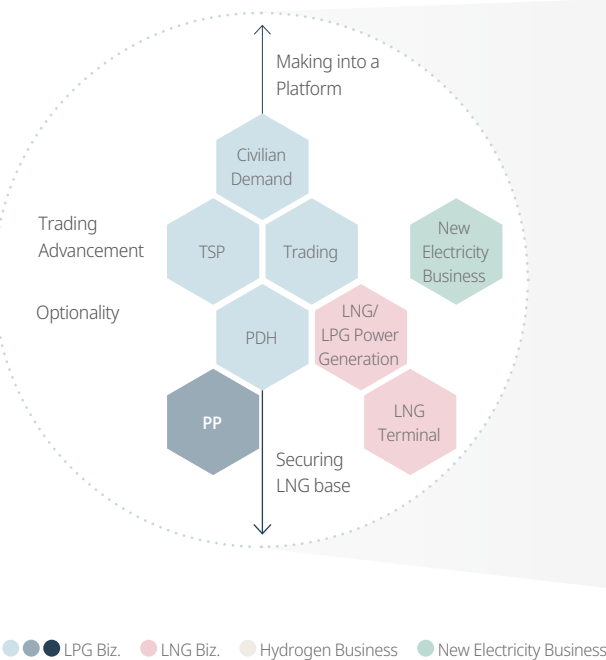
Making into a Platform

Civilian Demand

Trading Advancement

TSP

Trading

New Electricity Business

Optionality

PDH

LNG/ LPG Power Generation

PP

LNG Terminal

Securing LNG base

LPG Biz. LNG Biz. Hydrogen Business New Electricity Business